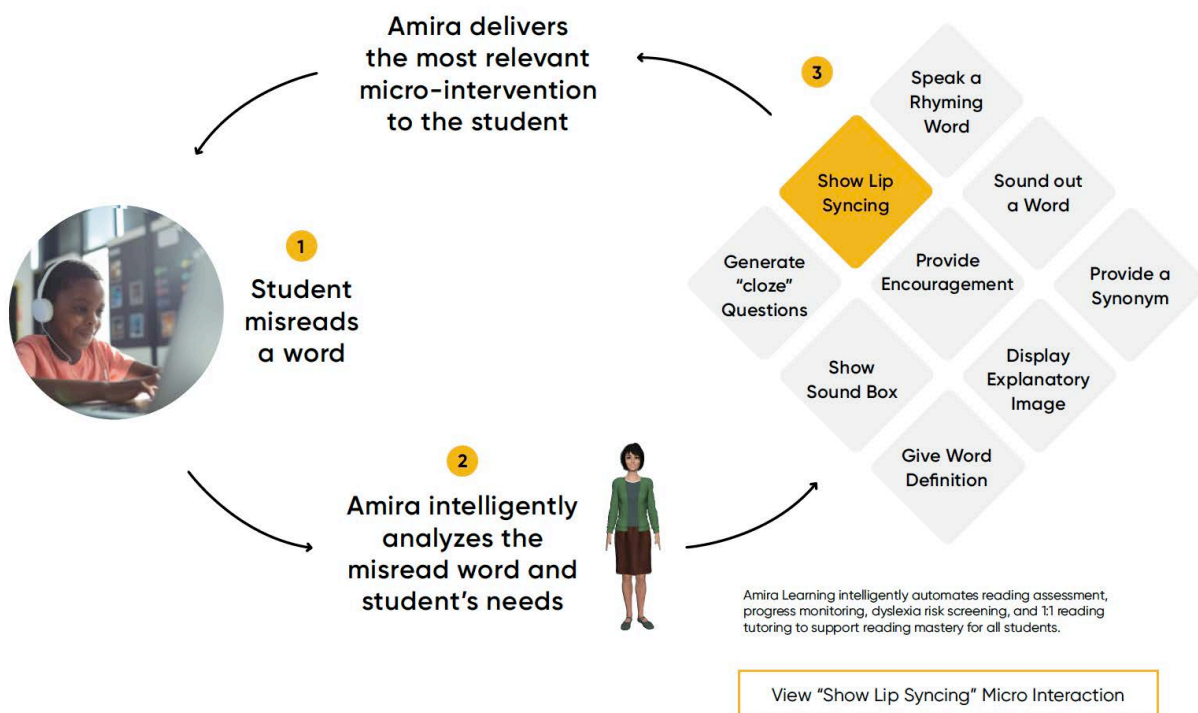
Amira delivers the most relevant micro-intervention to the student

3

Speak a Rhyming Word

Show Lip Syncing

Sound out a Word

Generate "cloze" Questions

Provide Encouragement

Provide a Synonym

Show Sound Box

Display Explanatory Image

Give Word Definition

1

Student misreads a word

2

Amira intelligently analyzes the misread word and student's needs

Amira Learning intelligently automates reading assessment, progress monitoring, dyslexia risk screening, and 1:1 reading tutoring to support reading mastery for all students.

View "Show Lip Syncing" Micro Interaction